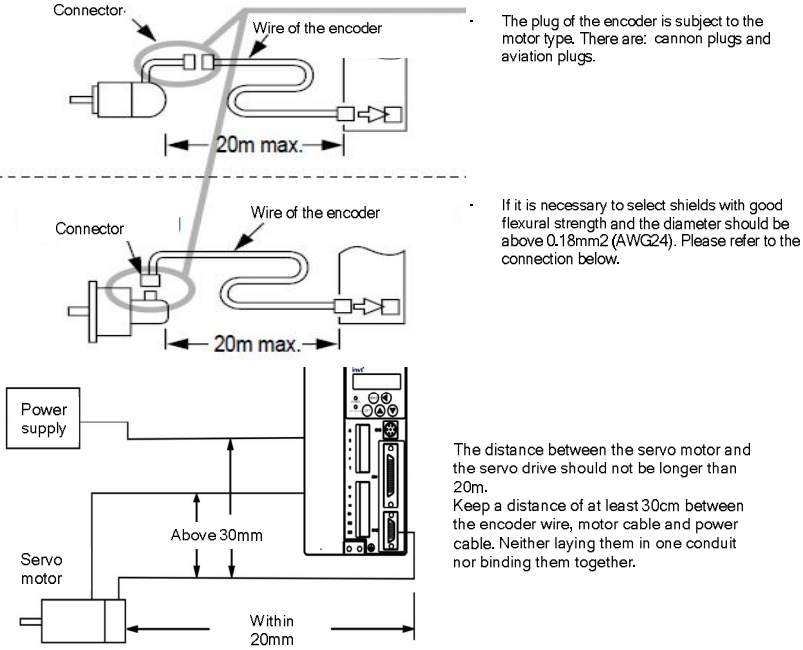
Connector

Wire of the encoder

20m max.

The plug of the encoder is subject to the motor type. There are: cannon plugs and aviation plugs.

Connector

Wire of the encoder

20m max.

If it is necessary to select shields with good flexural strength and the diameter should be above 0.18mm2 (AWG24). Please refer to the connection below.

invt

Power supply

Above 30mm

Servo motor

Within 20mm

The distance between the servo motor and the servo drive should not be longer than 20m.
Keep a distance of at least 30cm between the encoder wire, motor cable and power cable. Neither laying them in one conduit nor binding them together.